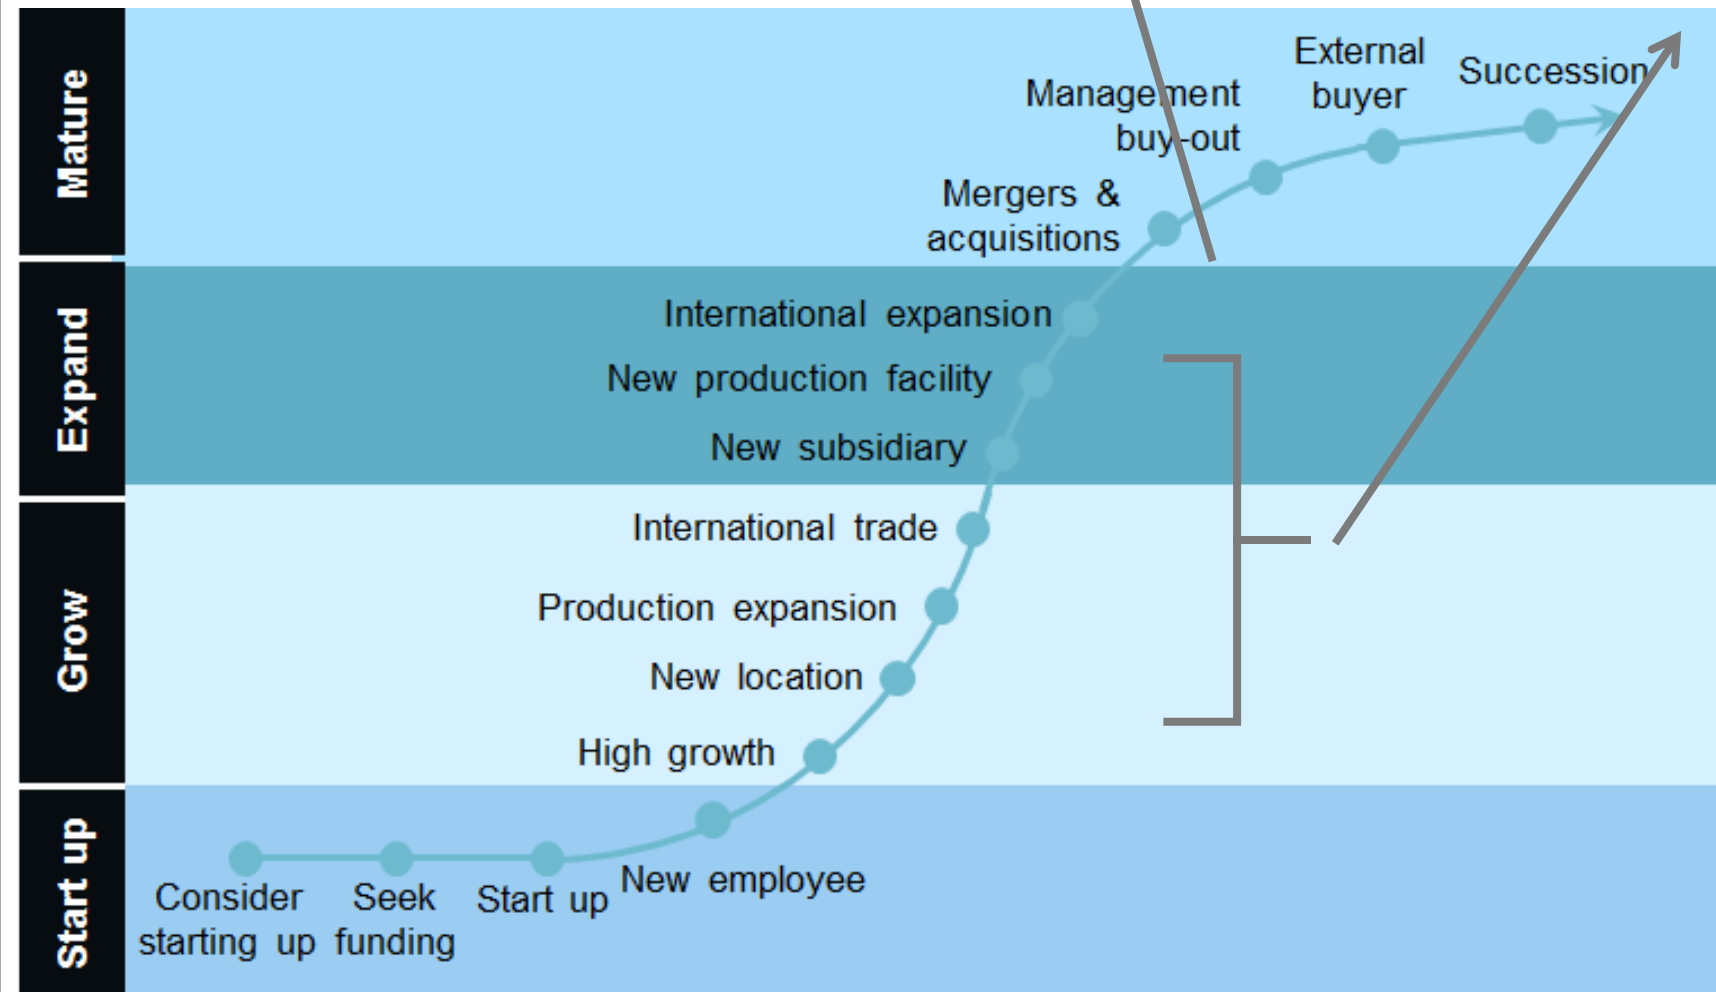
Mature

Expand

Grow

Start up

External buyer

Succession

Management buy-out

Mergers & acquisitions

International expansion

New production facility

New subsidiary

International trade

Production expansion

New location

High growth

Consider starting up

Seek funding

Start up

New employee